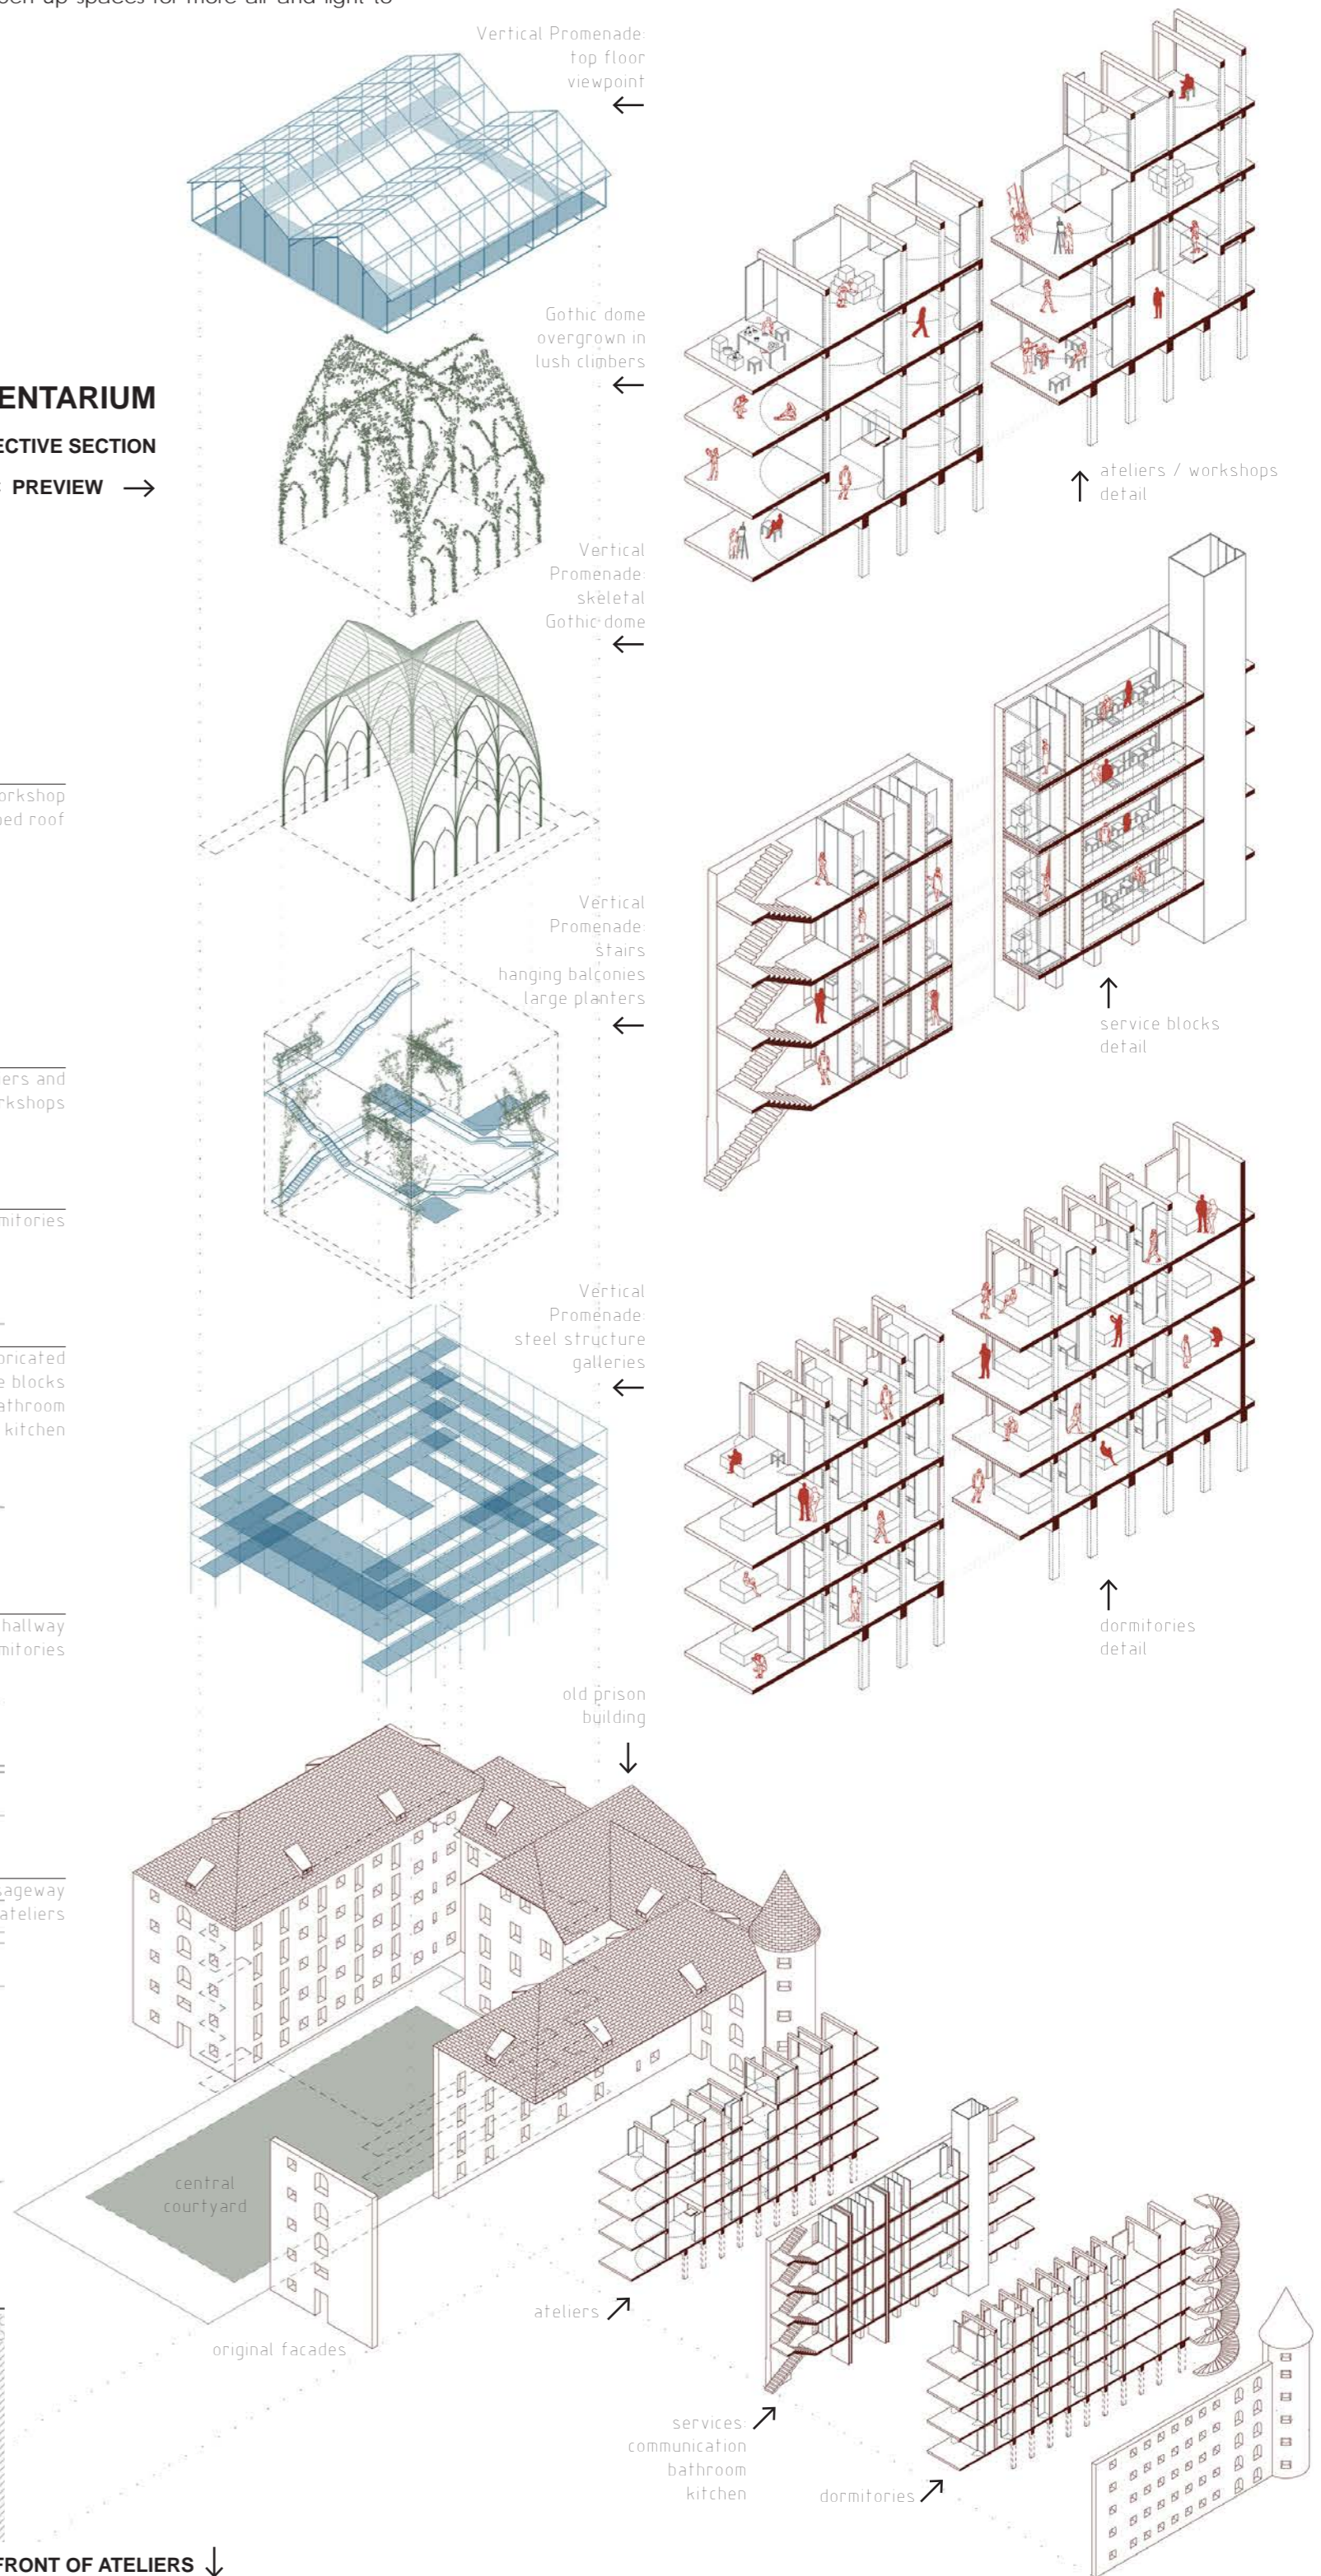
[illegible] up spaces for more air and light to

Vertical Promenade: top floor viewpoint ←

Gothic dome overgrown in lush climbers ←

ENTARIUM
ECTIVE SECTION
PREVIEW →

Vertical Promenade: skeletal Gothic dome ←

orkshop
ed roof

Vertical Promenade: stairs hanging balconies large planters ←

ers and
rkshops

mitories

oricated
e blocks
athroom
kitchen

Vertical Promenade: steel structure galleries ←

hallway
mitories

old prison building ↓

ageway
ateliers

central courtyard

original facades

ateliers ↗

services communication bathroom kitchen ↗

dormitories ↗

↑ ateliers / workshops detail

↑ service blocks detail

↑ dormitories detail

FRONT OF ATELIERS ↓